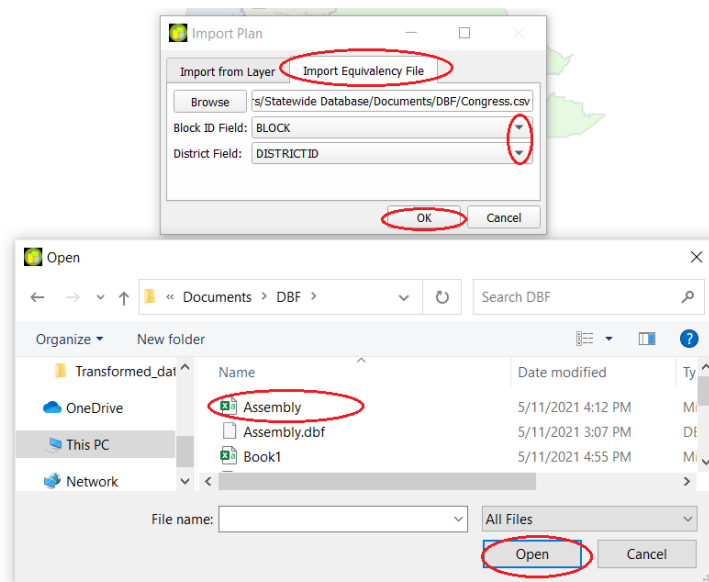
Import Plan

Import from Layer | Import Equivalency File

Browse | s/Statewide Database/Documents/DBF/Congress.csv

Block ID Field: BLOCK

District Field: DISTRICTID

OK | Cancel

Open

« Documents › DBF ›

Search DBF

Organize ▾ | New folder

Transformed_dat

OneDrive

This PC

Network

| Name | Date modified | Ty |
|---|---|---|
| Assembly | 5/11/2021 4:12 PM | Mi |
| Assembly.dbf | 5/11/2021 3:07 PM | DE |
| Book1 | 5/11/2021 4:55 PM | Mi |

File name:

All Files

Open | Cancel